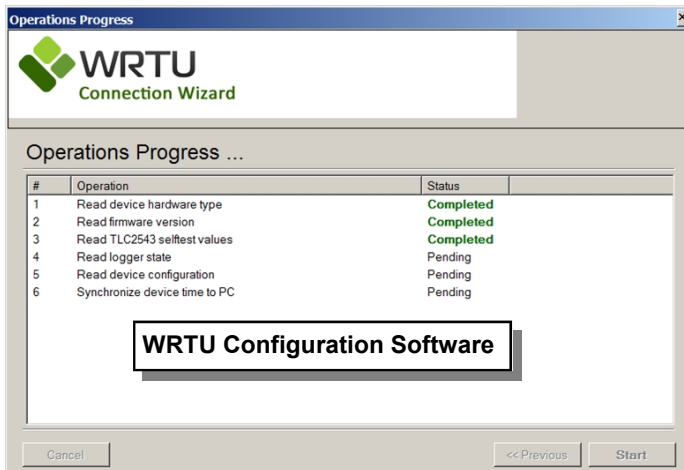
Operations Progress

WRTU
Connection Wizard

Operations Progress ...

| # | Operation | Status |
|---|---|---|
| 1 | Read device hardware type | Completed |
| 2 | Read firmware version | Completed |
| 3 | Read TLC2543 selftest values | Completed |
| 4 | Read logger state | Pending |
| 5 | Read device configuration | Pending |
| 6 | Synchronize device time to PC | Pending |

WRTU Configuration Software

Cancel
<< Previous
Start